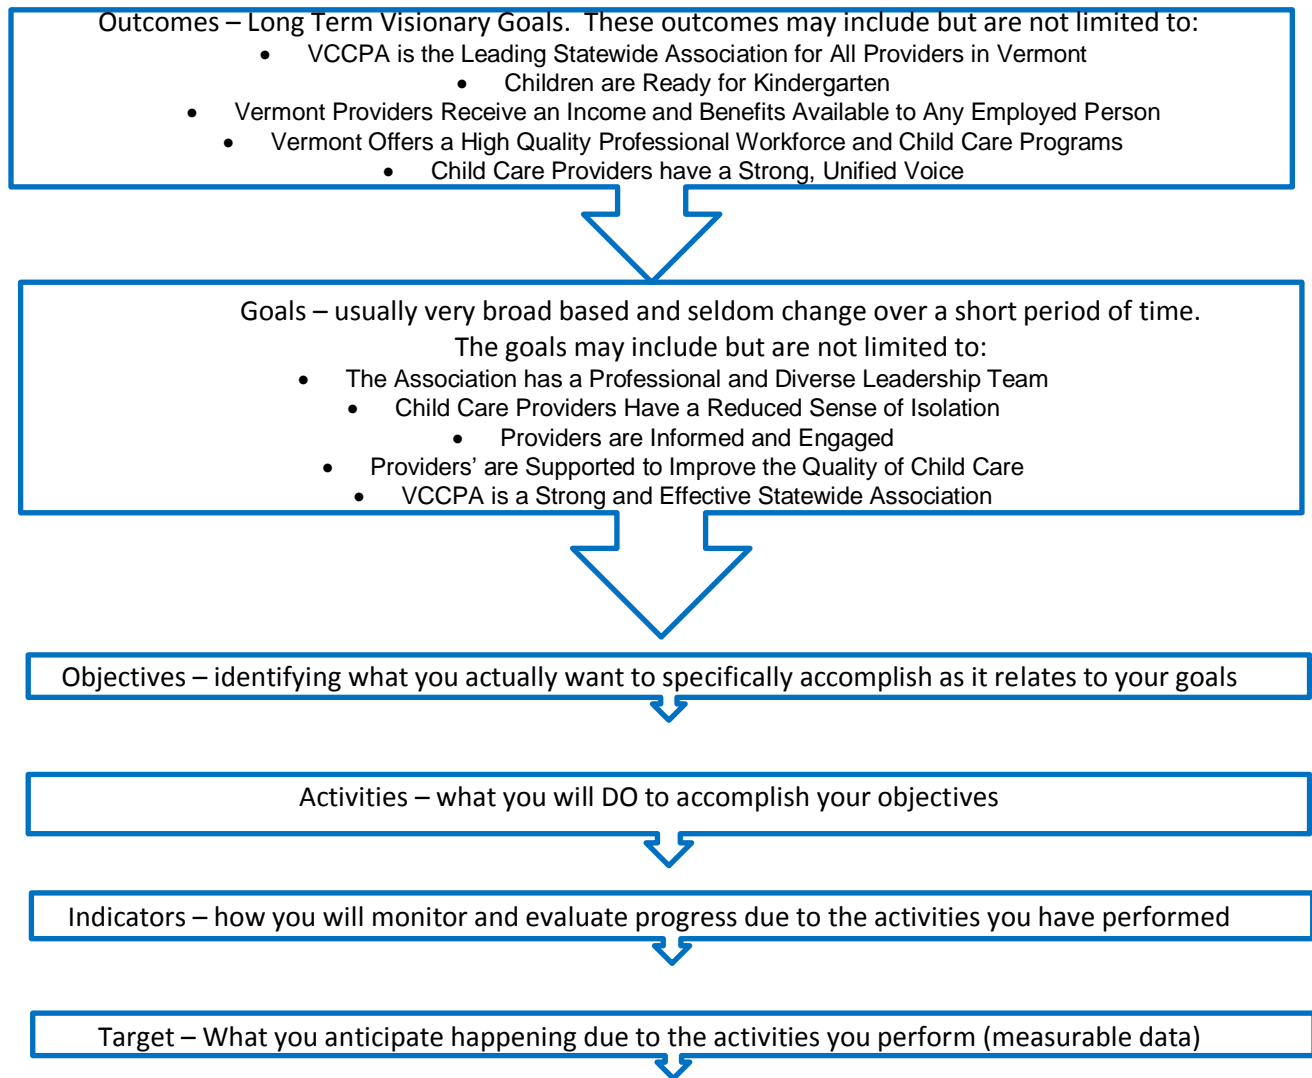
Outcomes – Long Term Visionary Goals. These outcomes may include but are not limited to:

- VCCPA is the Leading Statewide Association for All Providers in Vermont
- Children are Ready for Kindergarten
- Vermont Providers Receive an Income and Benefits Available to Any Employed Person
- Vermont Offers a High Quality Professional Workforce and Child Care Programs
- Child Care Providers have a Strong, Unified Voice

Goals – usually very broad based and seldom change over a short period of time. The goals may include but are not limited to:

- The Association has a Professional and Diverse Leadership Team
- Child Care Providers Have a Reduced Sense of Isolation
- Providers are Informed and Engaged
- Providers' are Supported to Improve the Quality of Child Care
- VCCPA is a Strong and Effective Statewide Association

Objectives – identifying what you actually want to specifically accomplish as it relates to your goals

Activities – what you will DO to accomplish your objectives

Indicators – how you will monitor and evaluate progress due to the activities you have performed

Target – What you anticipate happening due to the activities you perform (measurable data)